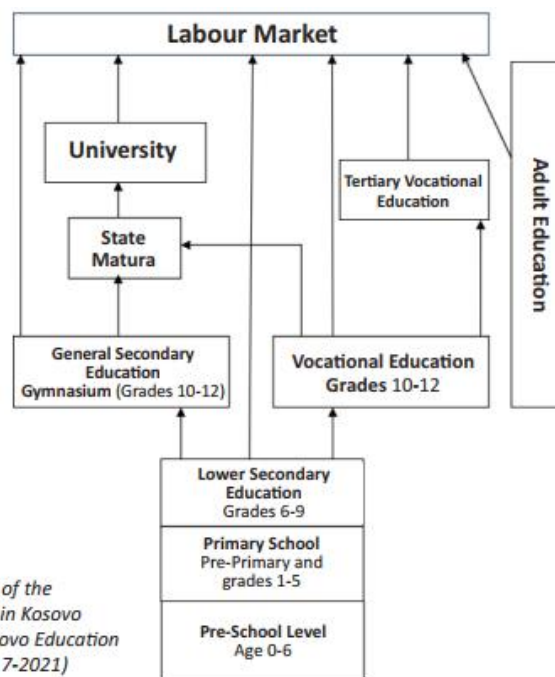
Labour Market

University

Tertiary Vocational Education

Adult Education

State Matura

General Secondary Education Gymnasium (Grades 10-12)

Vocational Education Grades 10-12

Lower Secondary Education Grades 6-9

Primary School Pre-Primary and grades 1-5

Pre-School Level Age 0-6

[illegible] of the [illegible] in Kosovo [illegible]ovo Education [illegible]7-2021)